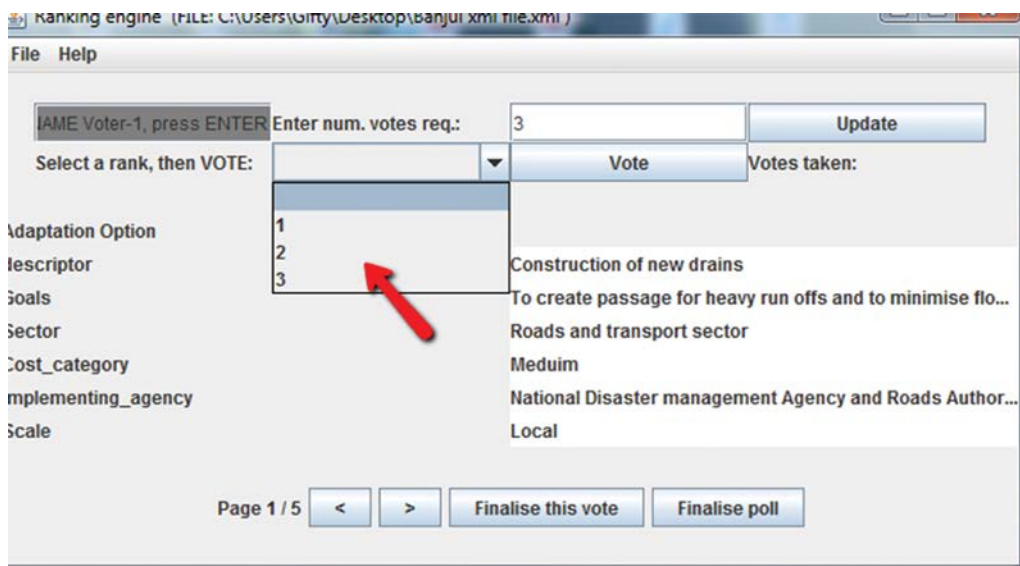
Ranking engine (FILE: C:\Users\Gifty\Desktop\Banjul xml file.xml)

File Help

IAME Voter-1, press ENTER Enter num. votes req.: 3 Update

Select a rank, then VOTE: Vote Votes taken:

1
2
3

Adaptation Option

lescriptor Construction of new drains

Goals To create passage for heavy run offs and to minimise flo...

Sector Roads and transport sector

Cost_category Meduim

mplementing_agency National Disaster management Agency and Roads Author...

Scale Local

Page 1 / 5 < > Finalise this vote Finalise poll